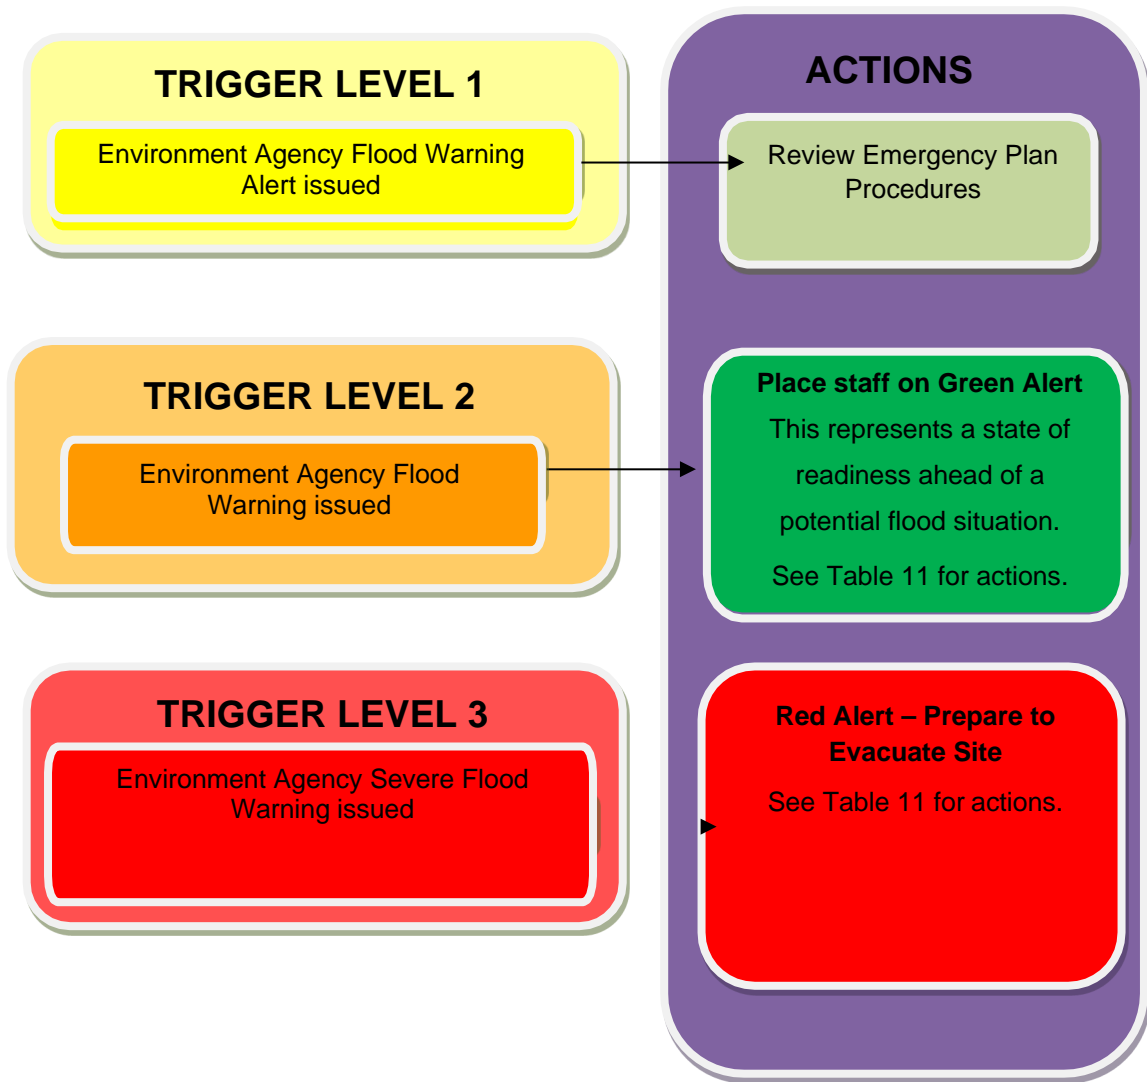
TRIGGER LEVEL 1

Environment Agency Flood Warning Alert issued

ACTIONS

Review Emergency Plan Procedures

TRIGGER LEVEL 2

Environment Agency Flood Warning issued

Place staff on Green Alert

This represents a state of readiness ahead of a potential flood situation.

See Table 11 for actions.

TRIGGER LEVEL 3

Environment Agency Severe Flood Warning issued

Red Alert – Prepare to Evacuate Site

See Table 11 for actions.